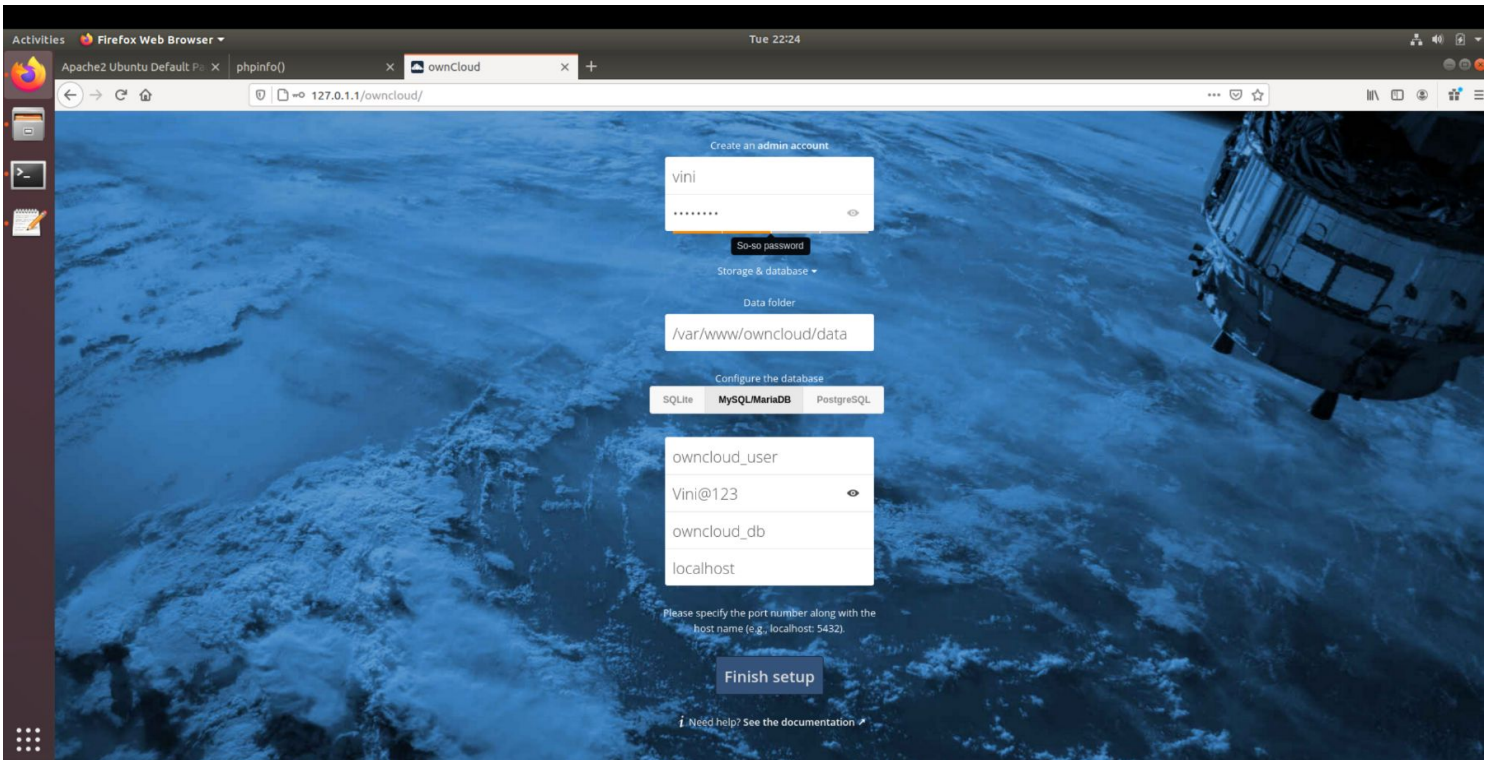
Activities Firefox Web Browser ▾ Tue 22:24

Apache2 Ubuntu Default Pa × phpinfo() × ownCloud × +

127.0.1.1/owncloud/

Create an admin account

vini

•••••••••

So-so password

Storage & database ▾

Data folder

/var/www/owncloud/data

Configure the database

SQLite MySQL/MariaDB PostgreSQL

owncloud_user

Vini@123

owncloud_db

localhost

Please specify the port number along with the host name (e.g., localhost: 5432).

Finish setup

Need help? See the documentation ↗